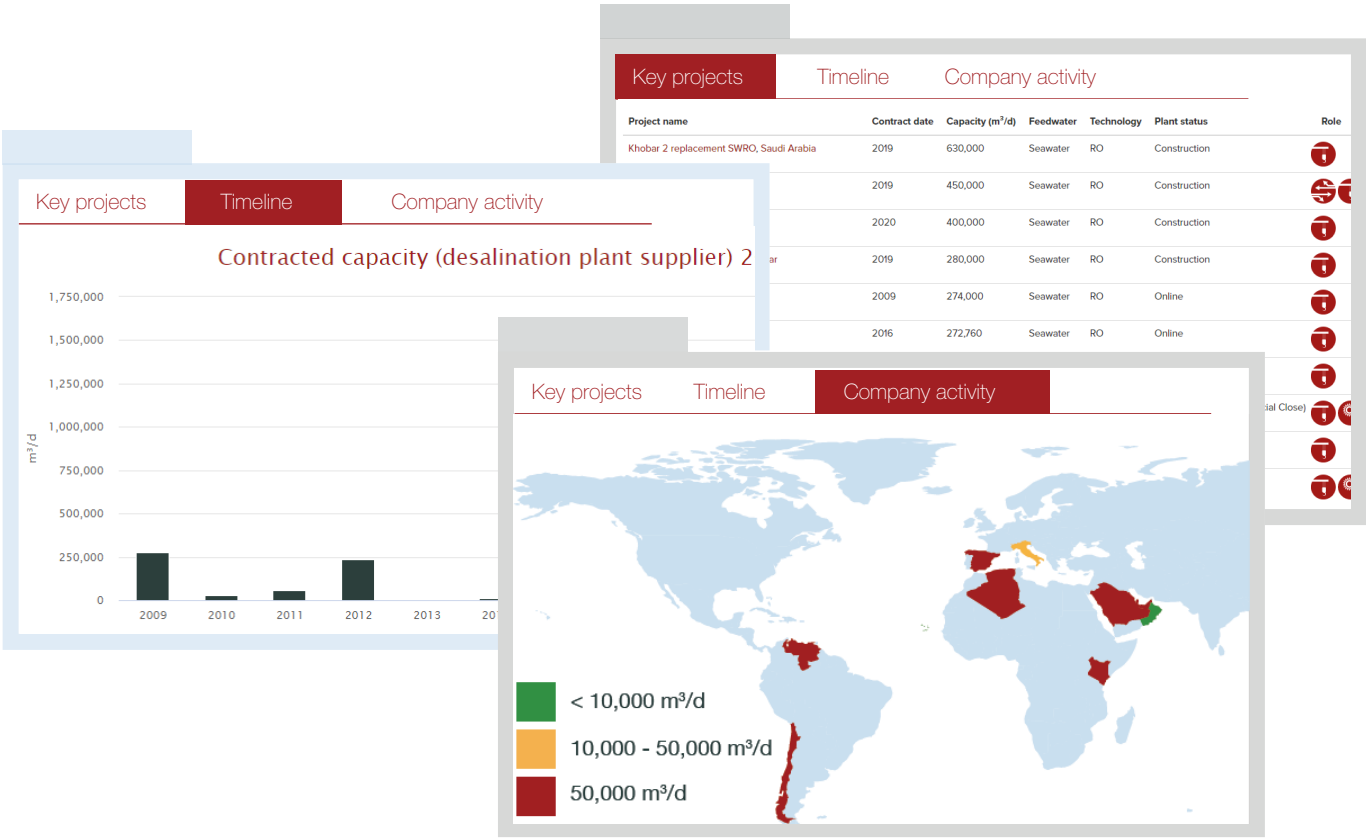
Key projects | Timeline | Company activity

| Project name | Contract date | Capacity (m³/d) | Feedwater | Technology | Plant status | Role |
|---|---|---|---|---|---|---|
| Khobar 2 replacement SWRO, Saudi Arabia | 2019 | 630,000 | Seawater | RO | Construction | |
| | 2019 | 450,000 | Seawater | RO | Construction | |
| | 2020 | 400,000 | Seawater | RO | Construction | |
| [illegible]ar | 2019 | 280,000 | Seawater | RO | Construction | |
| | 2009 | 274,000 | Seawater | RO | Online | |
| | 2016 | 272,760 | Seawater | RO | Online | |
| | | | | | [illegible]cial Close) | |

Key projects | Timeline | Company activity

Contracted capacity (desalination plant supplier) 2

1,750,000
1,500,000
1,250,000
1,000,000
750,000
500,000
250,000
0
m³/d
2009 2010 2011 2012 2013 20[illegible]

Key projects | Timeline | Company activity

< 10,000 m³/d
10,000 - 50,000 m³/d
50,000 m³/d